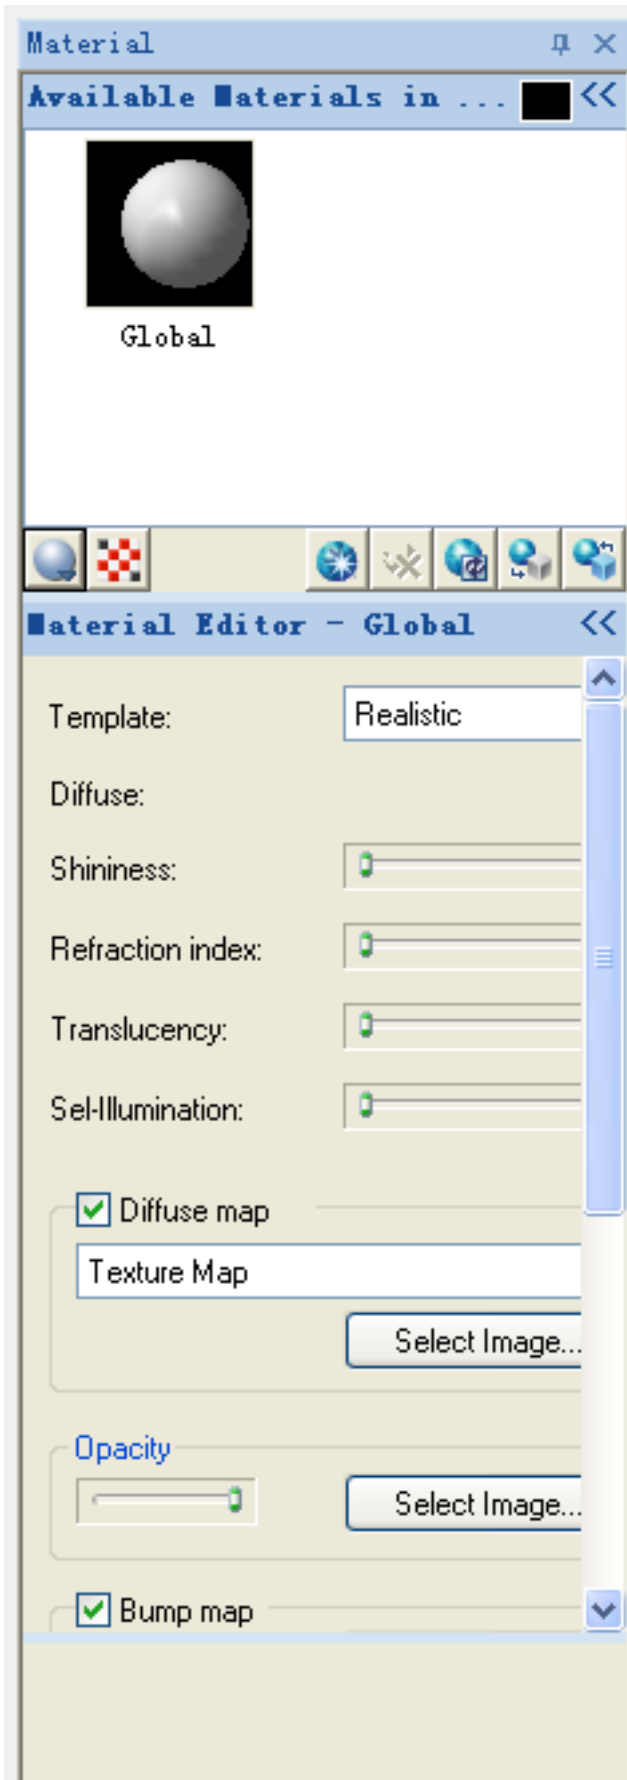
Material

Available Materials in ...

Global

Material Editor - Global

Template: Realistic

Diffuse:

Shininess:

Refraction index:

Translucency:

Sel-Illumination:

Diffuse map

Texture Map

Select Image...

Opacity

Select Image...

Bump map